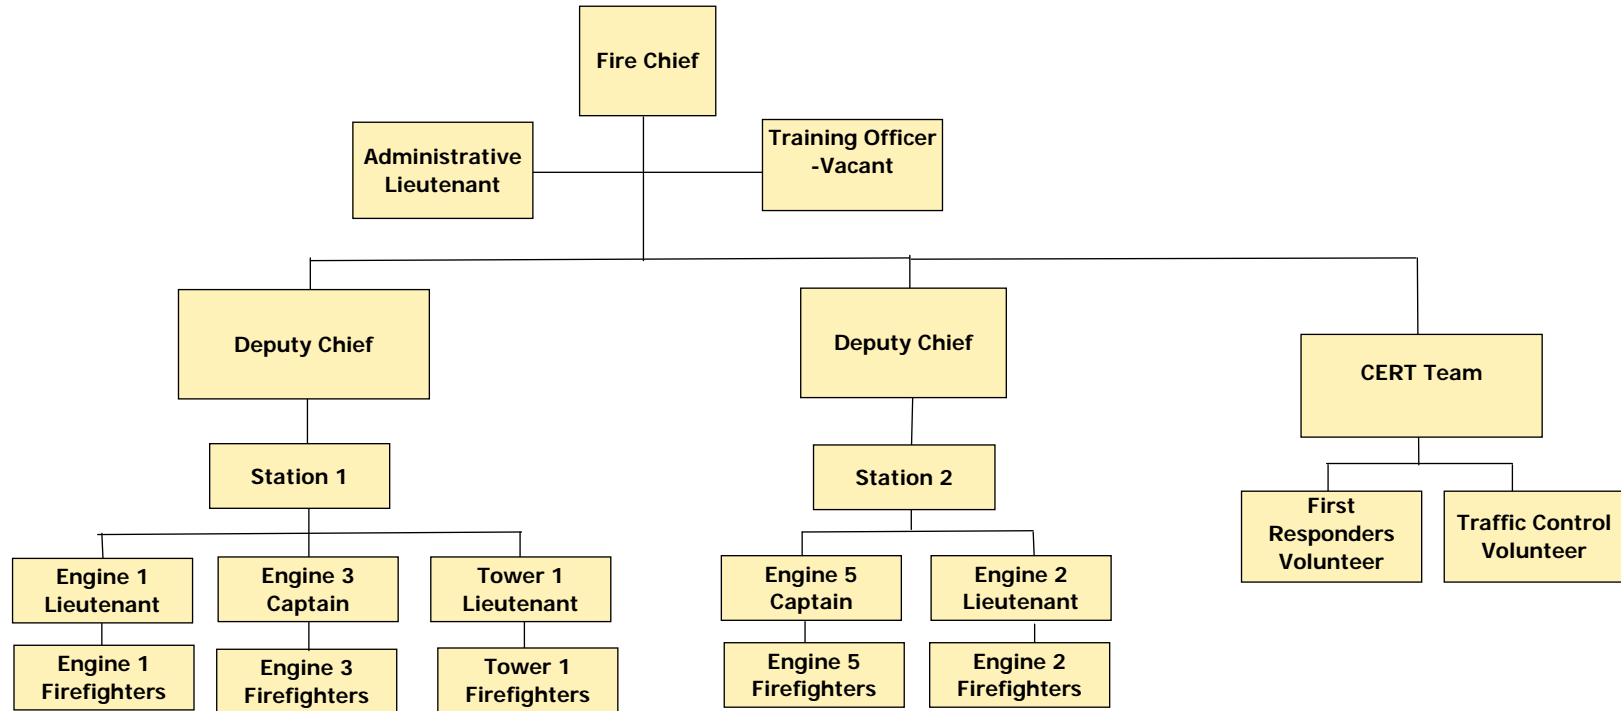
Fire Chief

Administrative Lieutenant

Training Officer -Vacant

Deputy Chief

Deputy Chief

CERT Team

Station 1

Station 2

First Responders Volunteer

Traffic Control Volunteer

Engine 1 Lieutenant

Engine 3 Captain

Tower 1 Lieutenant

Engine 5 Captain

Engine 2 Lieutenant

Engine 1 Firefighters

Engine 3 Firefighters

Tower 1 Firefighters

Engine 5 Firefighters

Engine 2 Firefighters